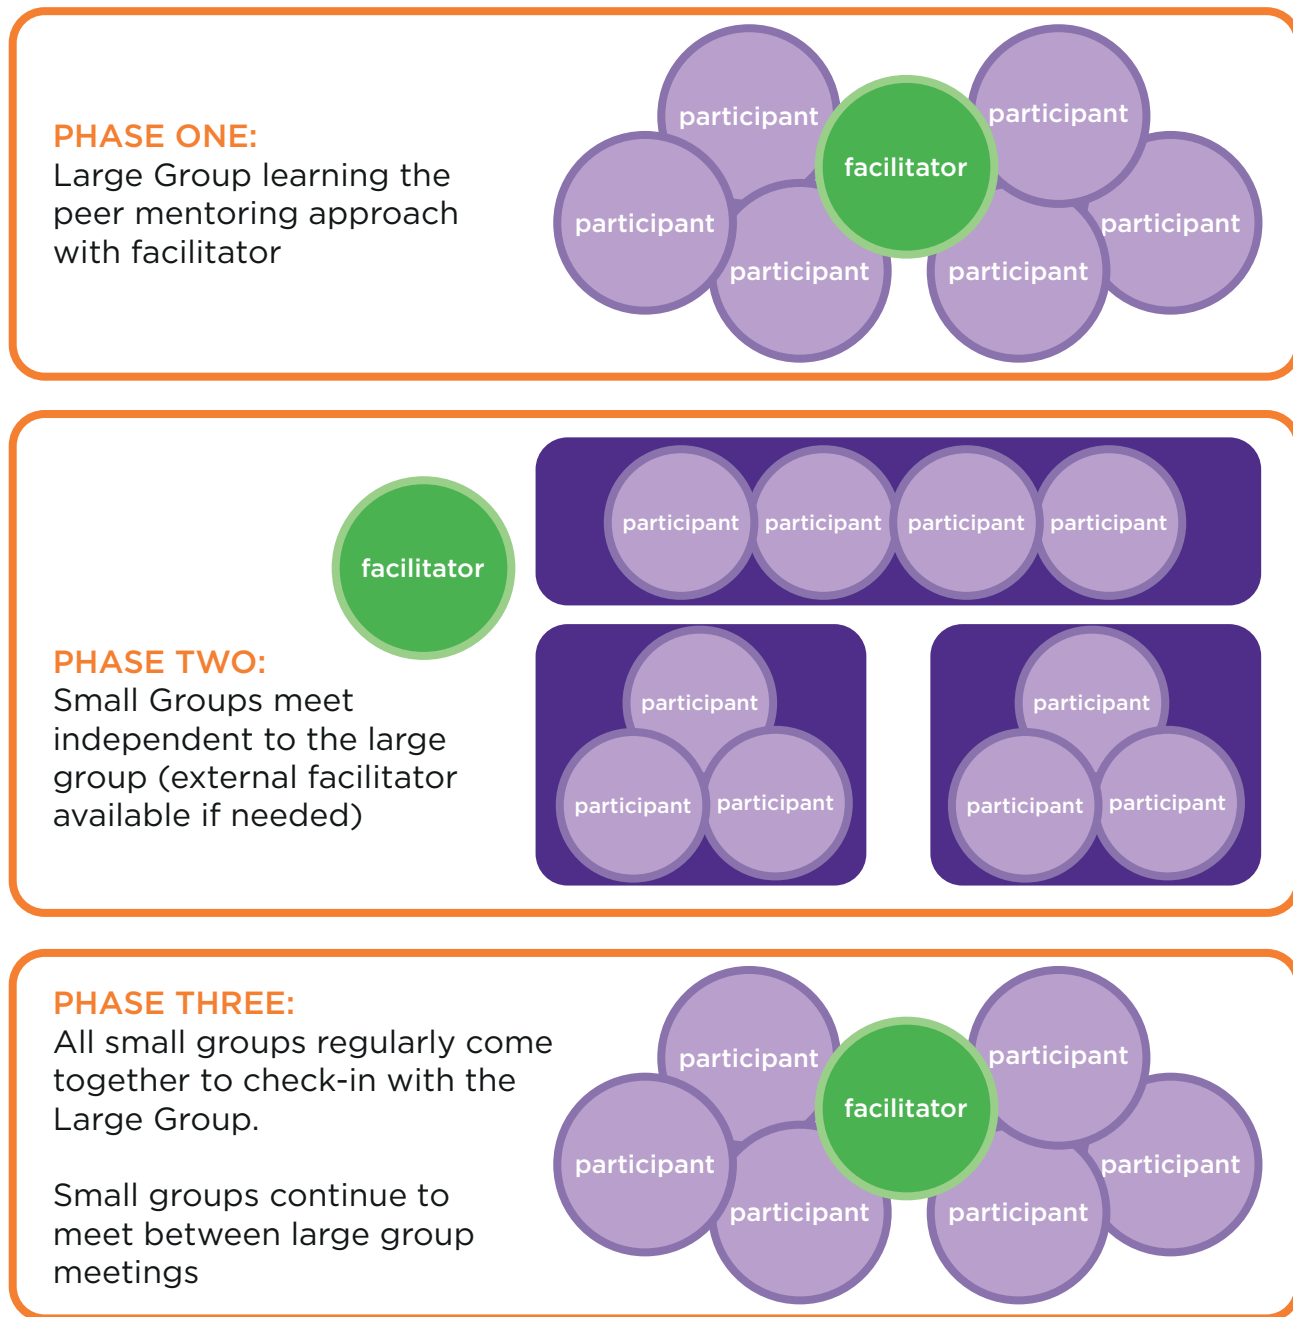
PHASE ONE:
Large Group learning the peer mentoring approach with facilitator

participant
participant
participant
facilitator
participant
participant
participant

facilitator

participant participant participant participant

PHASE TWO:
Small Groups meet independent to the large group (external facilitator available if needed)

participant
participant participant

participant
participant participant

PHASE THREE:
All small groups regularly come together to check-in with the Large Group.

Small groups continue to meet between large group meetings

participant
participant
participant
facilitator
participant
participant
participant